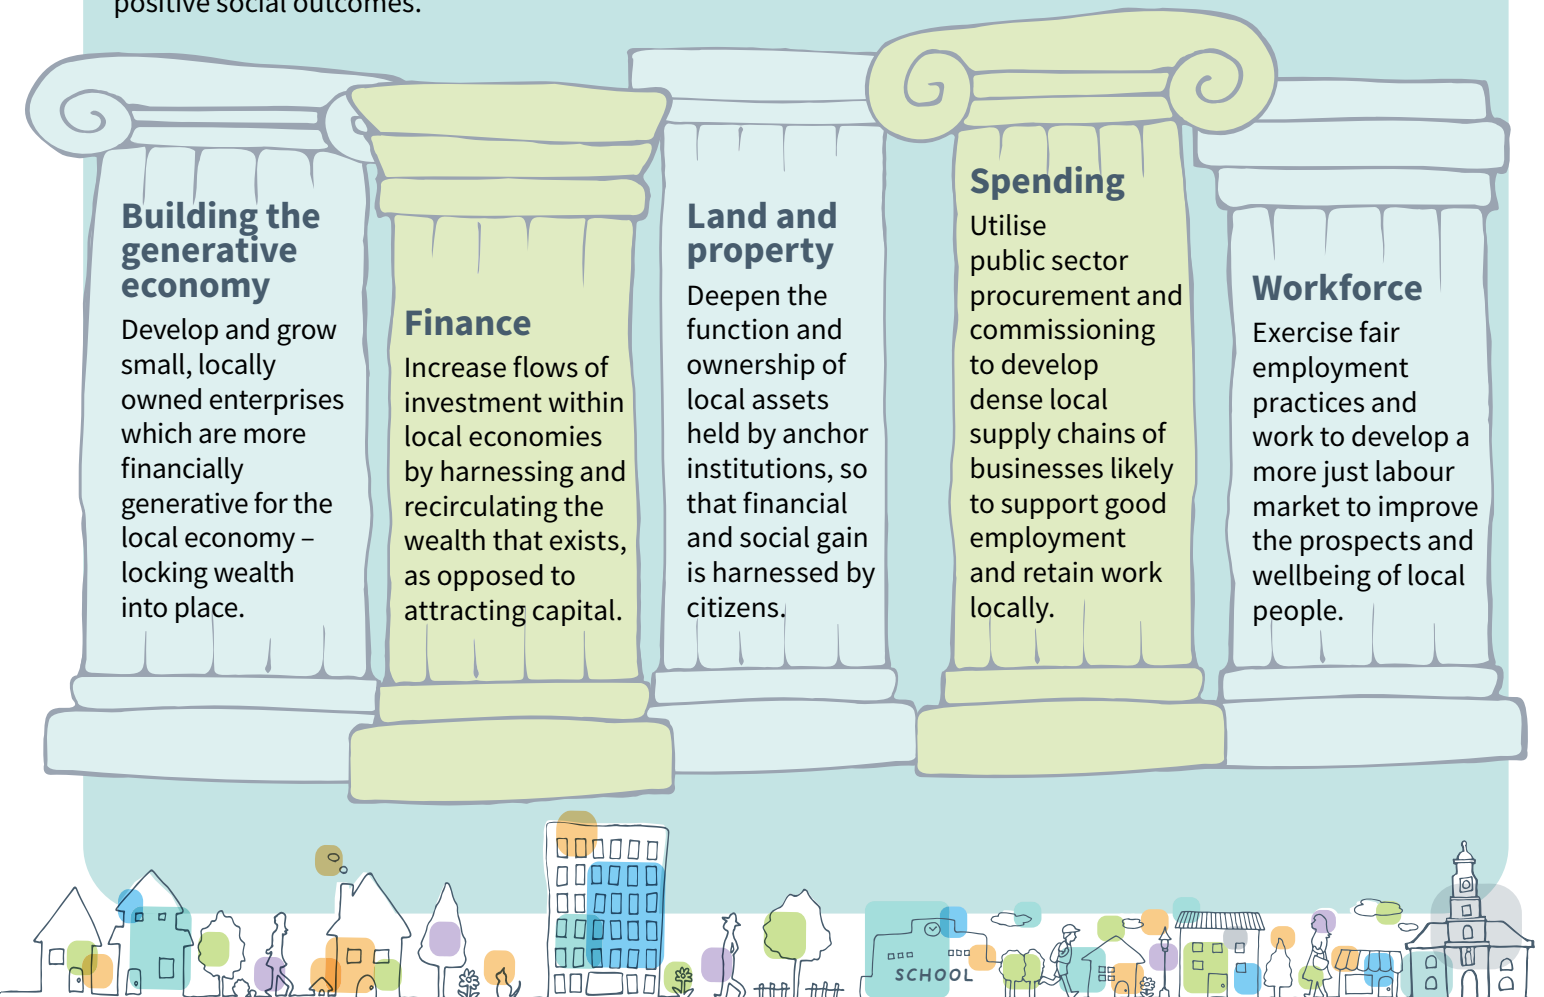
positive social outcomes.

Building the generative economy
Develop and grow small, locally owned enterprises which are more financially generative for the local economy – locking wealth into place.

Finance
Increase flows of investment within local economies by harnessing and recirculating the wealth that exists, as opposed to attracting capital.

Land and property
Deepen the function and ownership of local assets held by anchor institutions, so that financial and social gain is harnessed by citizens.

Spending
Utilise public sector procurement and commissioning to develop dense local supply chains of businesses likely to support good employment and retain work locally.

Workforce
Exercise fair employment practices and work to develop a more just labour market to improve the prospects and wellbeing of local people.

SCHOOL